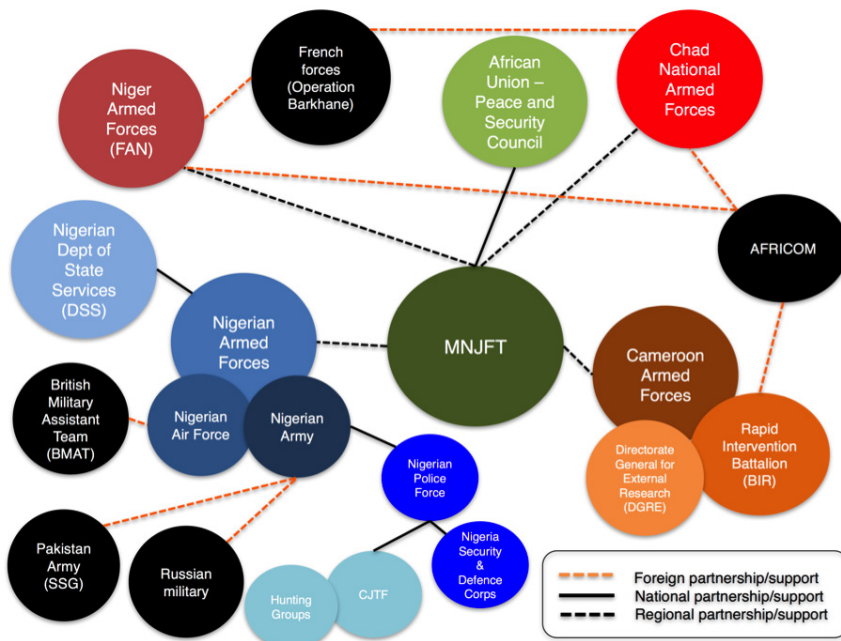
Niger Armed Forces (FAN)

French forces (Operation Barkhane)

African Union – Peace and Security Council

Chad National Armed Forces

Nigerian Dept of State Services (DSS)

AFRICOM

Nigerian Armed Forces

MNJFT

Cameroon Armed Forces

British Military Assistant Team (BMAT)

Nigerian Air Force

Nigerian Army

Nigerian Police Force

Rapid Intervention Battalion (BIR)

Directorate General for External Research (DGRE)

Nigeria Security & Defence Corps

Pakistan Army (SSG)

Russian military

Hunting Groups

CJTF

Foreign partnership/support
National partnership/support
Regional partnership/support